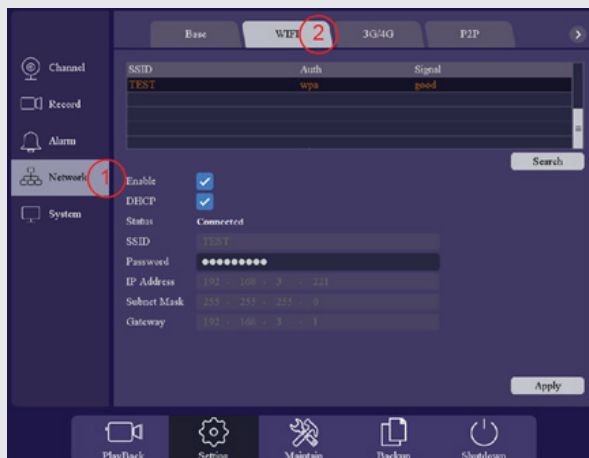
Base
WIFI
2
3G/4G
P2P

Channel
Record
Alarm
Network
1
System

| SSID | Auth | Signal |
|---|---|---|
| TEST | wpa | good |

Search

Enable
DHCP
Status Connected
SSID TEST
Password ●●●●●●●●●
IP Address 192 . 168 . 3 . 221
Subnet Mask 255 . 255 . 255 . 0
Gateway 192 . 168 . 3 . 1

Apply

PlayBack
Setting
Maintain
Backup
Shutdown